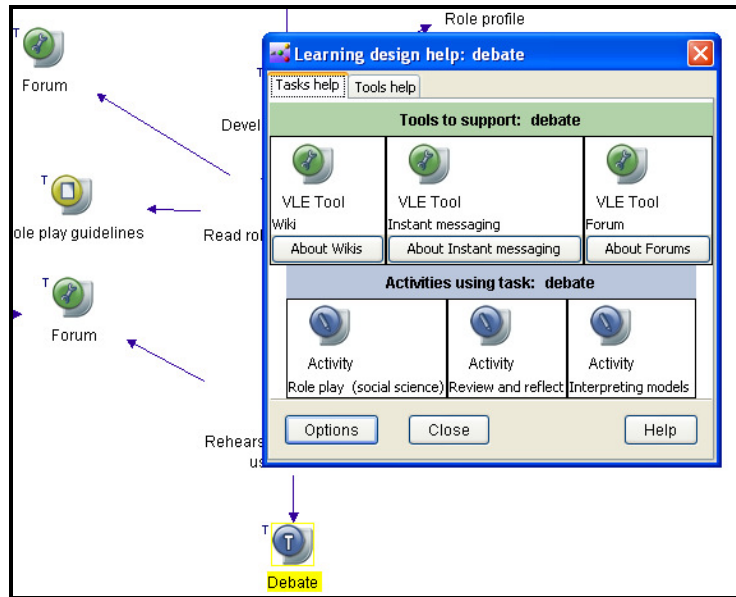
T
Forum

Role profile

Devel

T
ole play guidelines

Read rol

T
Forum

Rehears
us

Learning design help: debate

Tasks help | Tools help

Tools to support: debate

| VLE Tool Wiki | VLE Tool Instant messaging | VLE Tool Forum |
|---|---|---|
| About Wikis | About Instant messaging | About Forums |

Activities using task: debate

| Activity Role play (social science) | Activity Review and reflect | Activity Interpreting models |
|---|---|---|

Options Close Help

T
Debate